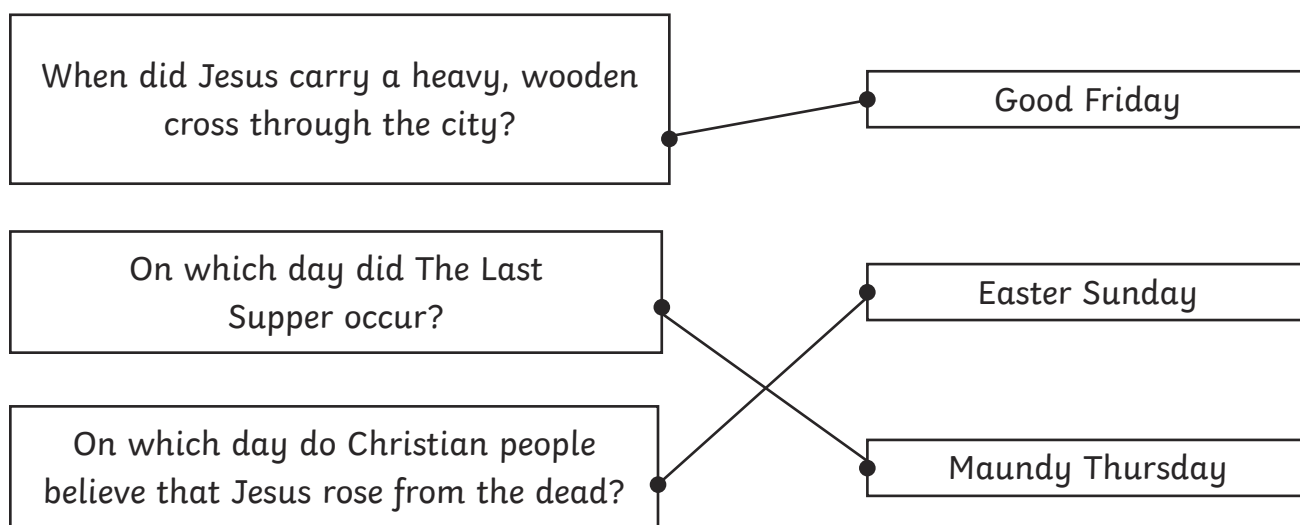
When did Jesus carry a heavy, wooden cross through the city?

Good Friday

On which day did The Last Supper occur?

Easter Sunday

On which day do Christian people believe that Jesus rose from the dead?

Maundy Thursday